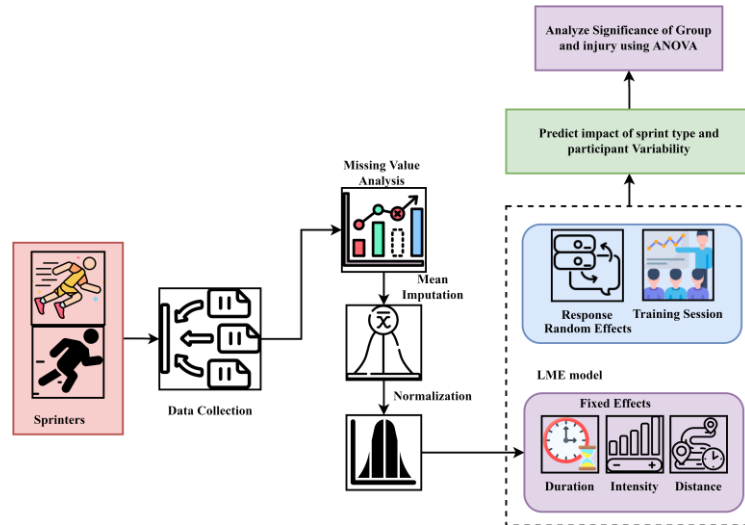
Analyze Significance of Group and injury using ANOVA

Predict impact of sprint type and participant Variability

Missing Value Analysis

Response Random Effects

Training Session

Mean Imputation

$\bar{x}$

Sprinters

Data Collection

Normalization

LME model

Fixed Effects

Duration

Intensity

Distance